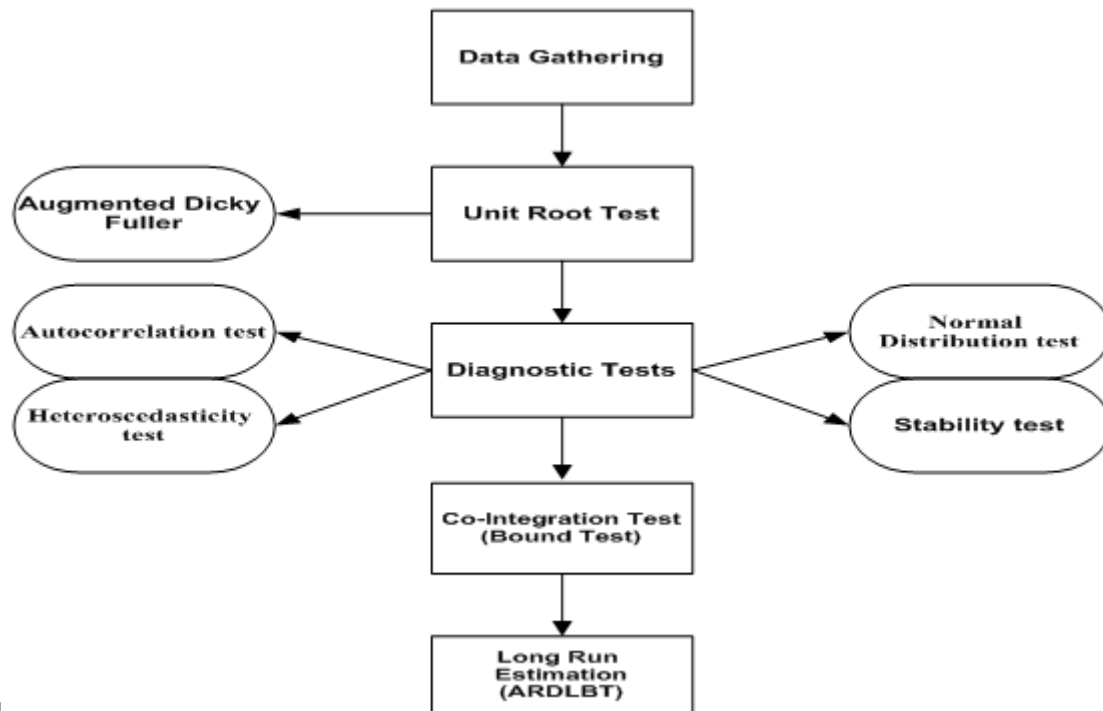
Data Gathering

Augmented Dicky Fuller

Unit Root Test

Autocorrelation test

Diagnostic Tests

Normal Distribution test

Heteroscedasticity test

Stability test

Co-Integration Test (Bound Test)

Long Run Estimation (ARDLBT)